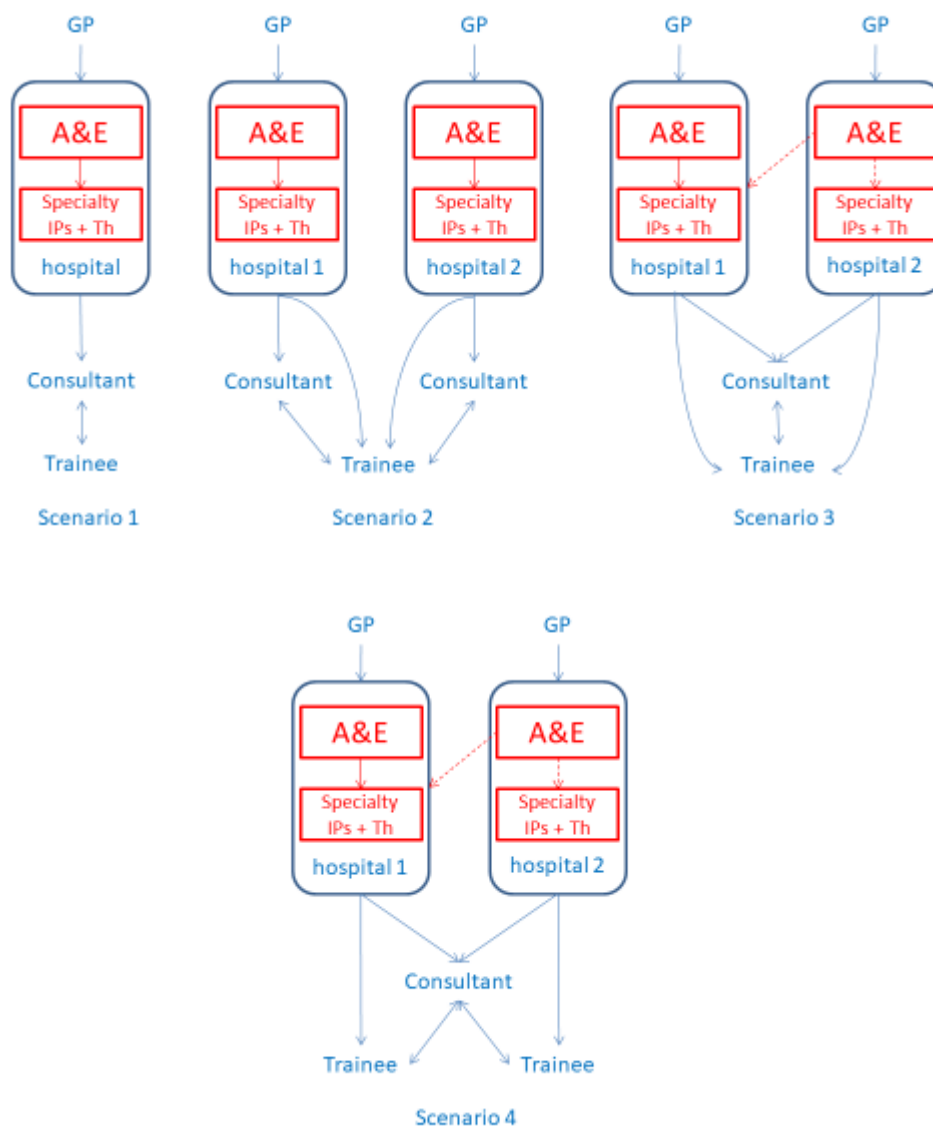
GP

A&E

Specialty IPs + Th

hospital

Consultant

Trainee

Scenario 1

GP

A&E

Specialty IPs + Th

hospital 1

GP

A&E

Specialty IPs + Th

hospital 2

Consultant

Consultant

Trainee

Scenario 2

GP

A&E

Specialty IPs + Th

hospital 1

GP

A&E

Specialty IPs + Th

hospital 2

Consultant

Trainee

Scenario 3

GP

A&E

Specialty IPs + Th

hospital 1

GP

A&E

Specialty IPs + Th

hospital 2

Consultant

Trainee

Trainee

Scenario 4